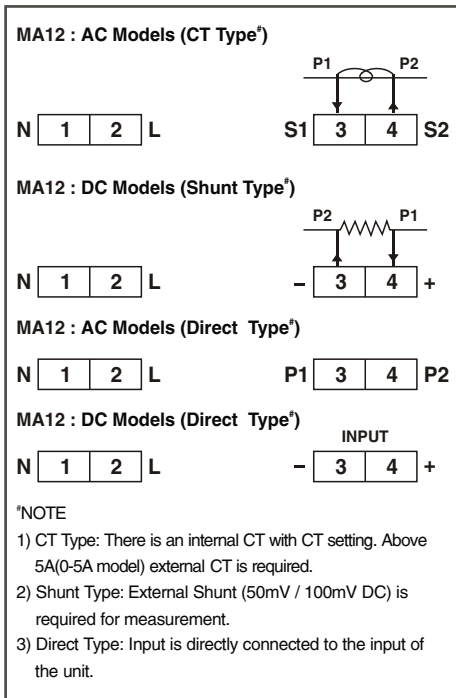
MA12 : AC Models (CT Type#)

P1 P2

N 1 2 L S1 3 4 S2

MA12 : DC Models (Shunt Type#)

P2 P1

N 1 2 L – 3 4 +

MA12 : AC Models (Direct Type#)

N 1 2 L P1 3 4 P2

MA12 : DC Models (Direct Type#)

INPUT

N 1 2 L – 3 4 +

#NOTE

1) CT Type: There is an internal CT with CT setting. Above 5A(0-5A model) external CT is required.

2) Shunt Type: External Shunt (50mV / 100mV DC) is required for measurement.

3) Direct Type: Input is directly connected to the input of the unit.